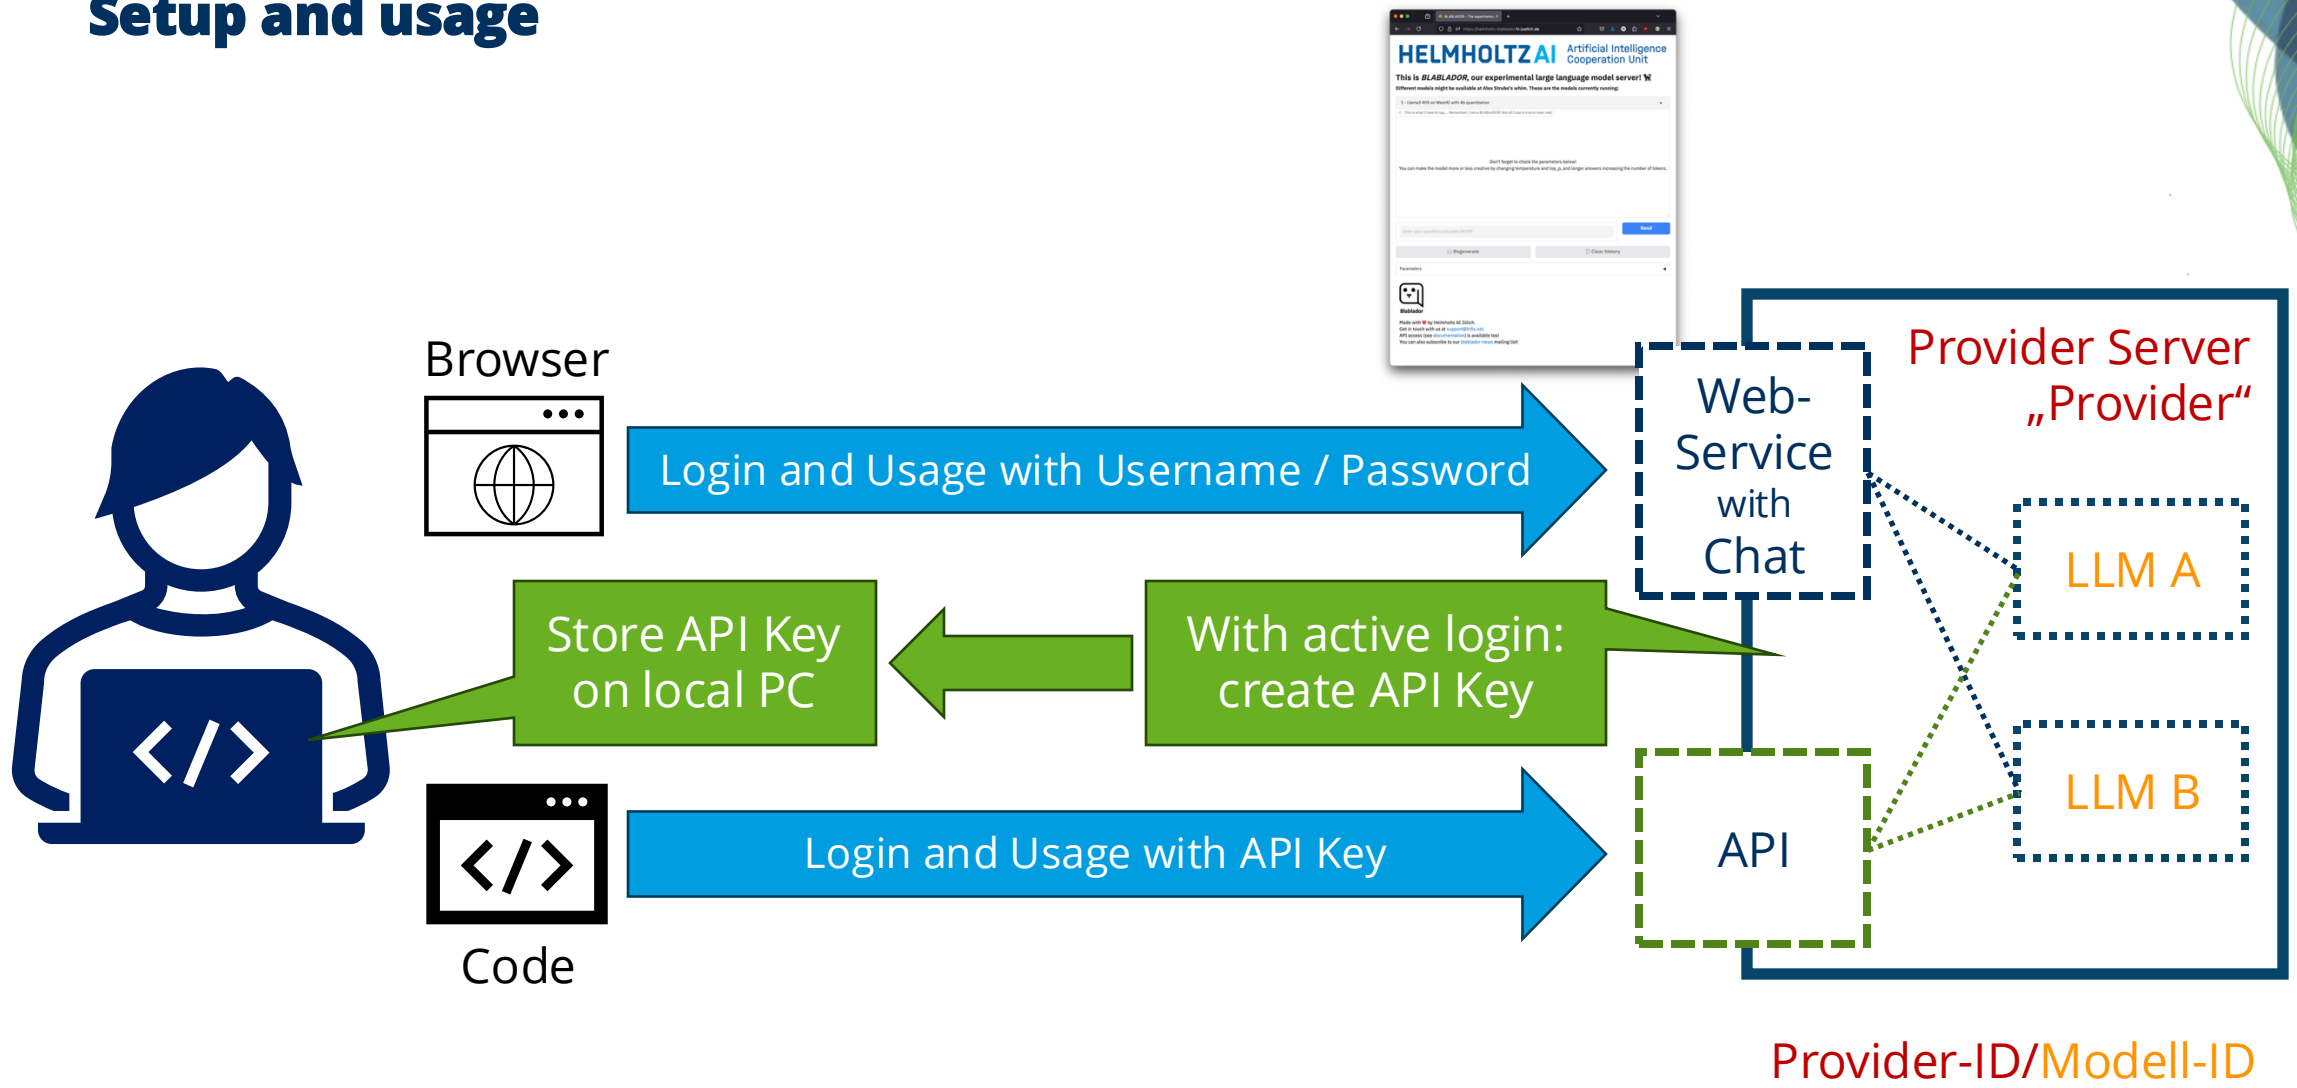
Setup and usage

HELMHOLTZ AI Artificial Intelligence Cooperation Unit

This is BLABLADOR, our experimental large language model server!

Browser

Login and Usage with Username / Password

Web-Service with Chat

Provider Server „Provider“

LLM A

Store API Key on local PC

With active login: create API Key

LLM B

API

Login and Usage with API Key

Code

Provider-ID/Modell-ID